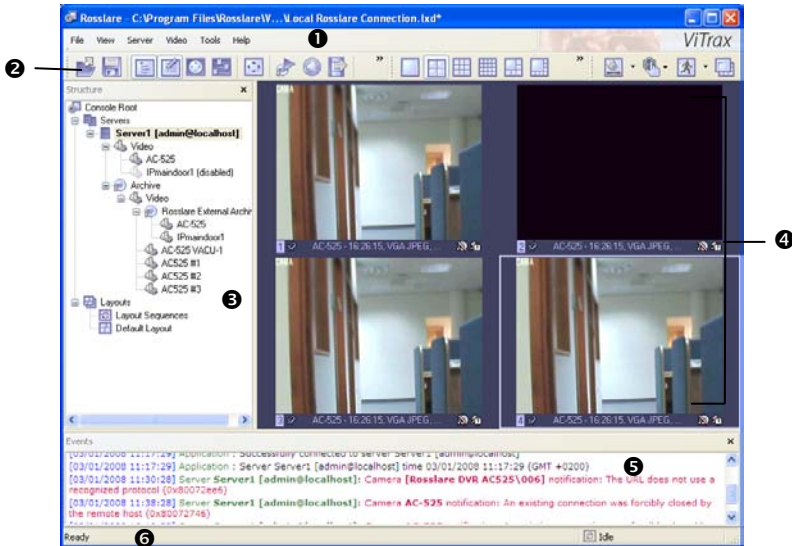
Rosslare - C:\Program Files\Rosslare\V...\Local Rosslare Connection.lxd*

File View Server Video Tools Help

ViTrax

❶

❷

Structure ×

Console Root
Servers
Server1 [admin@localhost]
Video
AC-525
IPmaindoor1 (disabled)
Archive
Video
Rosslare External Archi
AC-525
IPmaindoor1
AC-525 VACU-1
AC525 #1
AC525 #2
AC525 #3
Layouts
Layout Sequences
Default Layout

❸

1 AC-525 - 16:26:15, VGA JPEG, ...
2 AC-525 - 16:26:15, VGA JPEG, ...
3 AC-525 - 16:26:15, VGA JPEG, ...
4 AC-525 - 16:26:15, VGA JPEG, ...

❹

Events ×

[03/01/2008 11:17:29] Application : Successfully connected to server Server1 [admin@localhost]
[03/01/2008 11:17:29] Application : Server Server1 [admin@localhost] time 03/01/2008 11:17:29 (GMT +0200)
[03/01/2008 11:30:28] Server Server1 [admin@localhost]: Camera [Rosslare DVR AC525\006] notification: The URL does not use a recognized protocol (0x80072ee6)
[03/01/2008 11:38:28] Server Server1 [admin@localhost]: Camera AC-525 notification: An existing connection was forcibly closed by the remote host (0x80072746)

❺

Ready

❻

Idle